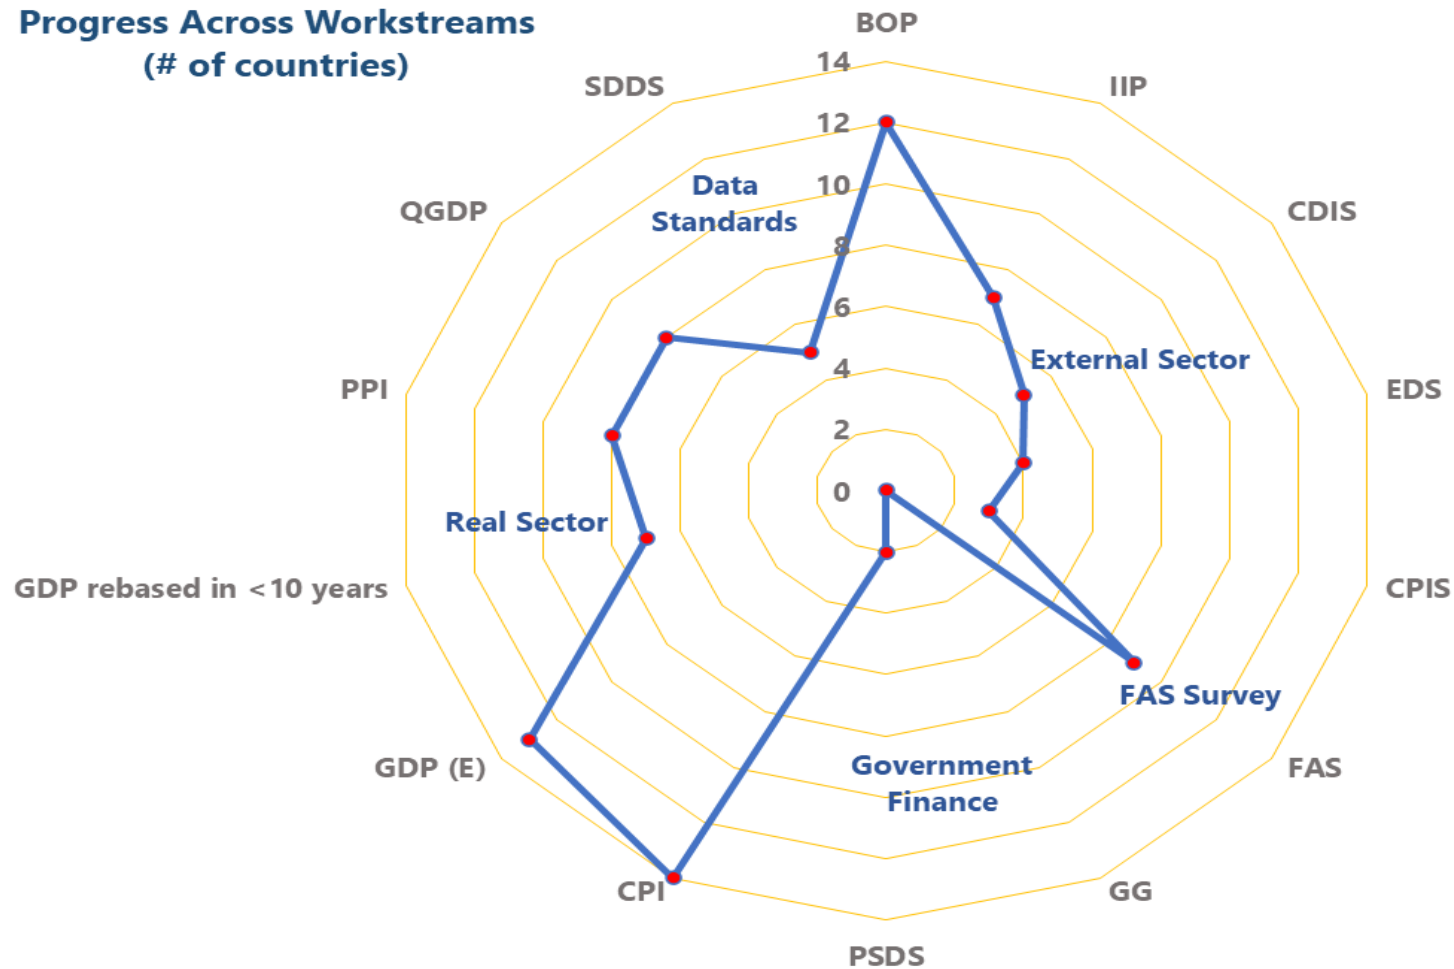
Progress Across Workstreams
(# of countries)

BOP
IIP
CDIS
EDS
CPIS
FAS
GG
PSDS
CPI
GDP (E)
GDP rebased in <10 years
PPI
QGDP
SDDS

14
12
10
8
6
4
2
0

Data Standards
External Sector
Real Sector
FAS Survey
Government Finance